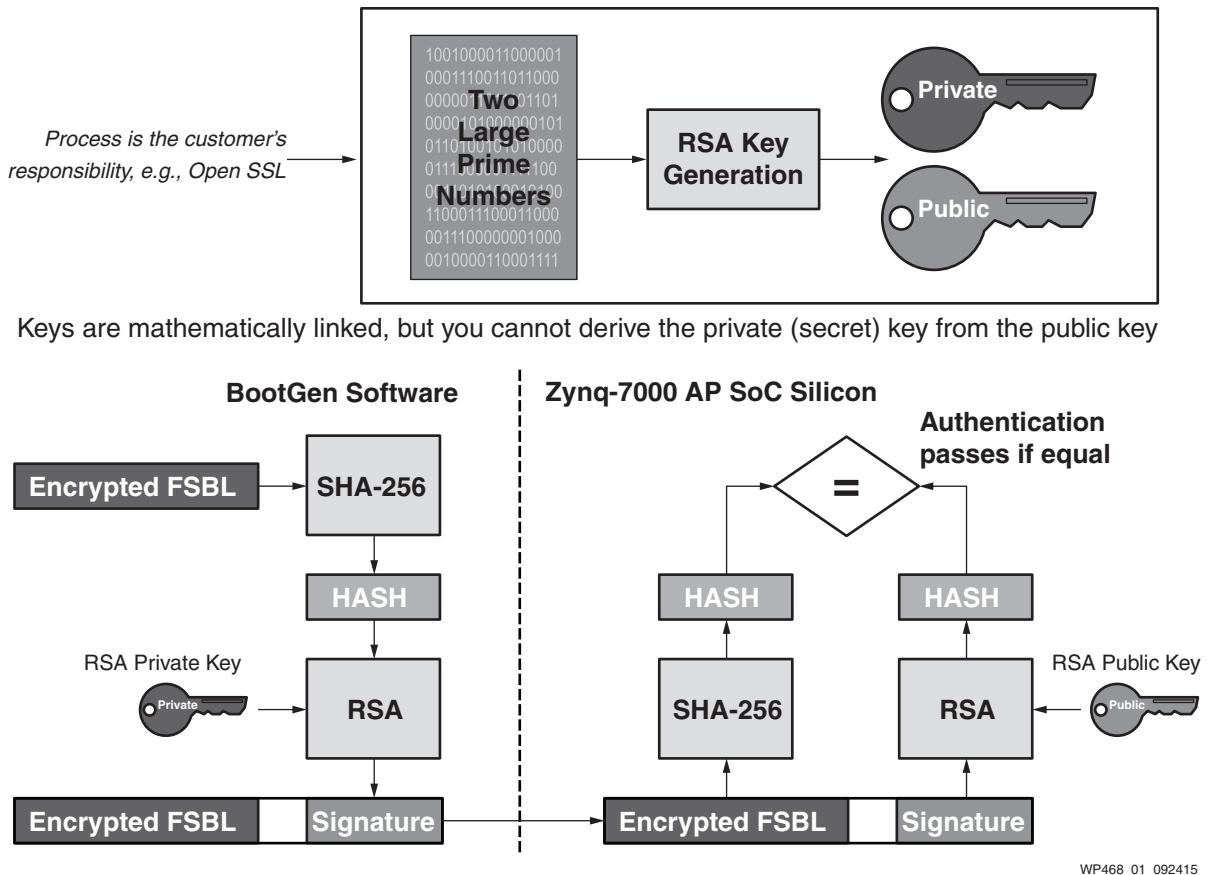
Process is the customer's responsibility, e.g., Open SSL

1001000011000001
0001110011011000
000001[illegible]01101
0000101000000101
0110100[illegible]010000
0111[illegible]100
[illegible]
1100011100011000
0011100000001000
0010000110001111

Two Large Prime Numbers

RSA Key Generation

Private

Public

Keys are mathematically linked, but you cannot derive the private (secret) key from the public key

BootGen Software

Zynq-7000 AP SoC Silicon

Authentication passes if equal

Encrypted FSBL

SHA-256

=

HASH

HASH

HASH

RSA Private Key

Private

RSA

SHA-256

RSA

RSA Public Key

Public

Encrypted FSBL

Signature

Encrypted FSBL

Signature

WP468_01_092415